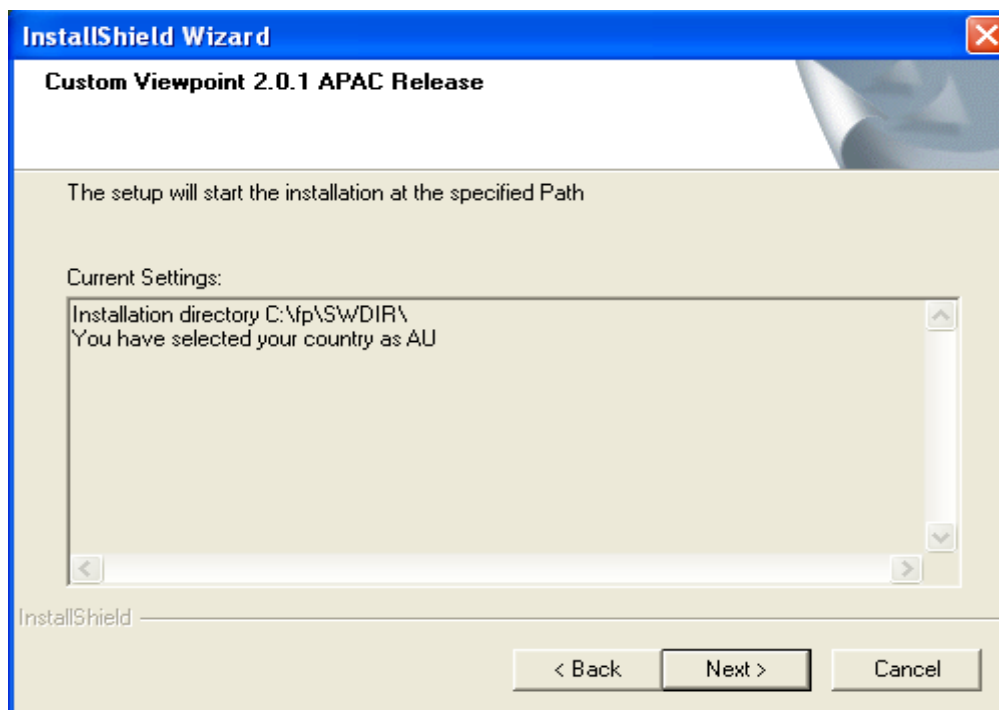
InstallShield Wizard

Custom Viewpoint 2.0.1 APAC Release

The setup will start the installation at the specified Path

Current Settings:

Installation directory C:\fp\SWDIR\
You have selected your country as AU

InstallShield

< Back | Next > | Cancel